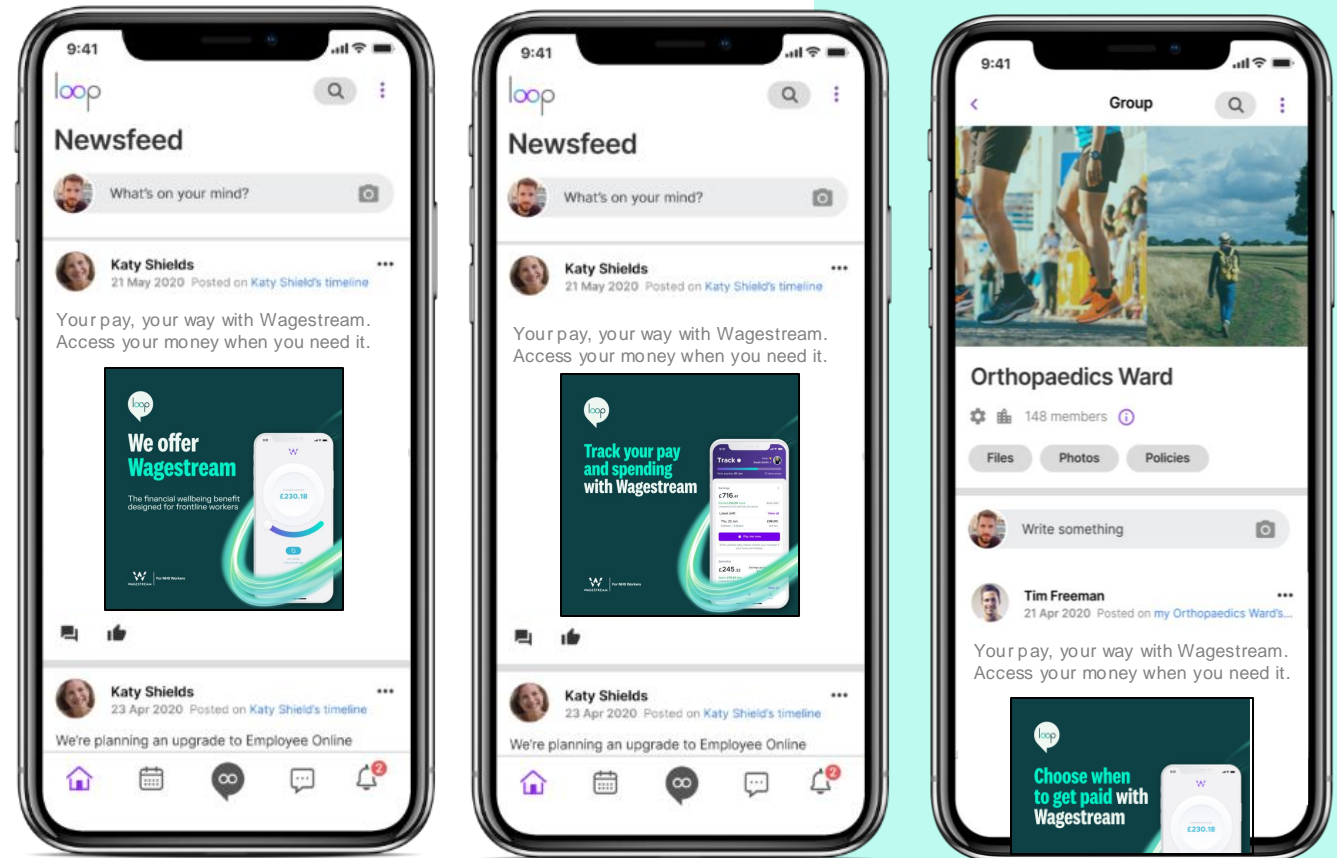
9:41

loop

Newsfeed

What's on your mind?

Katy Shields
21 May 2020 Posted on Katy Shield's timeline

Your pay, your way with Wagestream. Access your money when you need it.

loop

We offer Wagestream

The financial wellbeing benefit designed for frontline workers

£230.18

WAGESTREAM | For NHS Workers

Katy Shields
23 Apr 2020 Posted on Katy Shield's timeline

We're planning an upgrade to Employee Online

2

9:41

loop

Newsfeed

What's on your mind?

Katy Shields
21 May 2020 Posted on Katy Shield's timeline

Your pay, your way with Wagestream. Access your money when you need it.

loop

Track your pay and spending with Wagestream

Track

£716.41

£245.32

WAGESTREAM | For NHS Workers

Katy Shields
23 Apr 2020 Posted on Katy Shield's timeline

We're planning an upgrade to Employee Online

2

9:41

Group

Orthopaedics Ward

148 members

Files

Photos

Policies

Write something

Tim Freeman
21 Apr 2020 Posted on my Orthopaedics Ward's...

Your pay, your way with Wagestream. Access your money when you need it.

loop

Choose when to get paid with Wagestream

£230.18